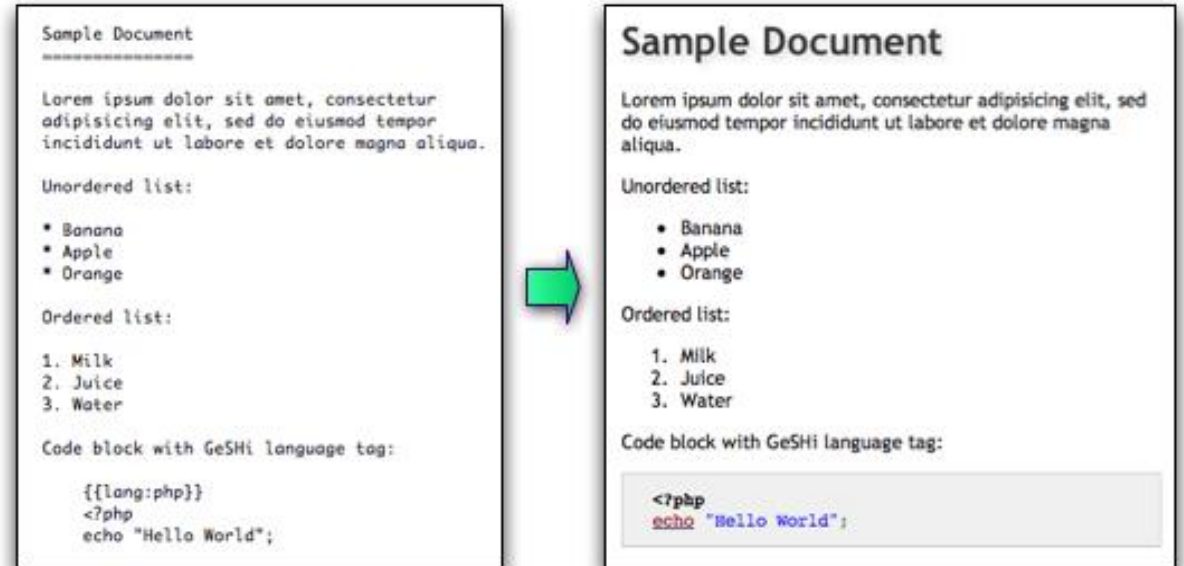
Sample Document
===============

Lorem ipsum dolor sit amet, consectetur adipisicing elit, sed do eiusmod tempor incididunt ut labore et dolore magna aliqua.

Unordered list:

* Banana
* Apple
* Orange

Ordered list:

1. Milk
2. Juice
3. Water

Code block with GeSHi language tag:

{{lang:php}}
<?php
echo "Hello World";

Sample Document

Lorem ipsum dolor sit amet, consectetur adipisicing elit, sed do eiusmod tempor incididunt ut labore et dolore magna aliqua.

Unordered list:

• Banana
• Apple
• Orange

Ordered list:

1. Milk
2. Juice
3. Water

Code block with GeSHi language tag:

<?php
echo "Hello World";